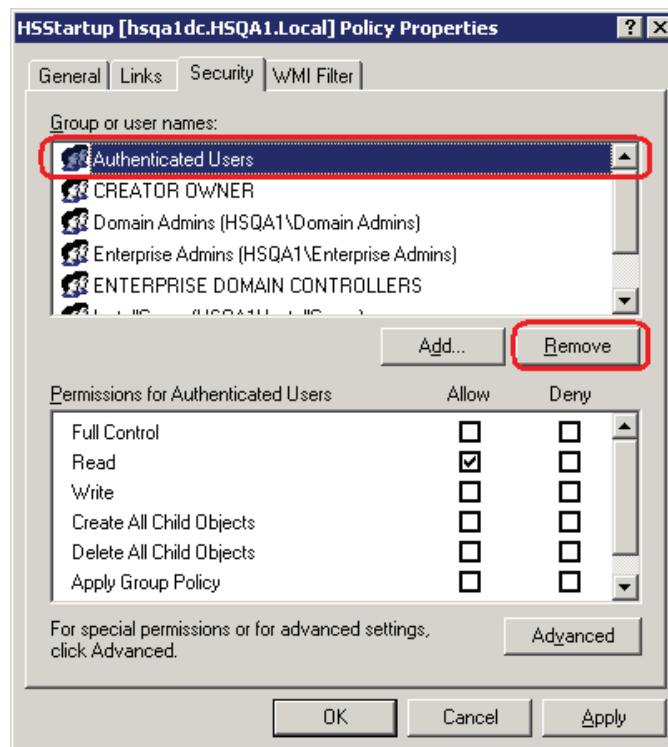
HSStartup [hsqa1dc.HSQA1.Local] Policy Properties ? X

General | Links | Security | WMI Filter

Group or user names:

Authenticated Users
CREATOR OWNER
Domain Admins (HSQA1\Domain Admins)
Enterprise Admins (HSQA1\Enterprise Admins)
ENTERPRISE DOMAIN CONTROLLERS
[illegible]

Add... Remove

| Permissions for Authenticated Users | Allow | Deny |
|---|---|---|
| Full Control | ☐ | ☐ |
| Read | ☑ | ☐ |
| Write | ☐ | ☐ |
| Create All Child Objects | ☐ | ☐ |
| Delete All Child Objects | ☐ | ☐ |
| Apply Group Policy | ☐ | ☐ |

For special permissions or for advanced settings, click Advanced.

Advanced

OK Cancel Apply